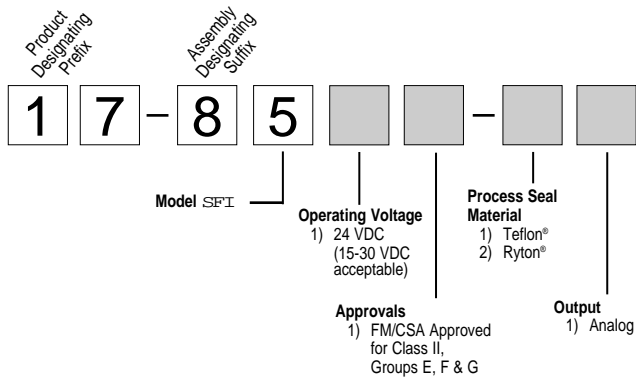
Product Designating Prefix

Assembly Designating Suffix

1 7 – 8 5 –

Model SFI

Operating Voltage
1) 24 VDC (15-30 VDC acceptable)

Process Seal Material
1) Teflon®
2) Ryton®

Approvals
1) FM/CSA Approved for Class II, Groups E, F & G

Output
1) Analog